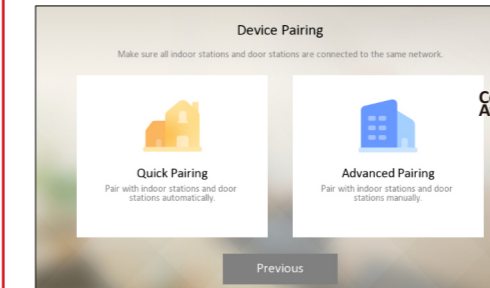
Device Pairing

Make sure all indoor stations and door stations are connected to the same network.

Quick Pairing
Pair with indoor stations and door stations automatically.

Advanced Pairing
Pair with indoor stations and door stations manually.

C
A

Previous